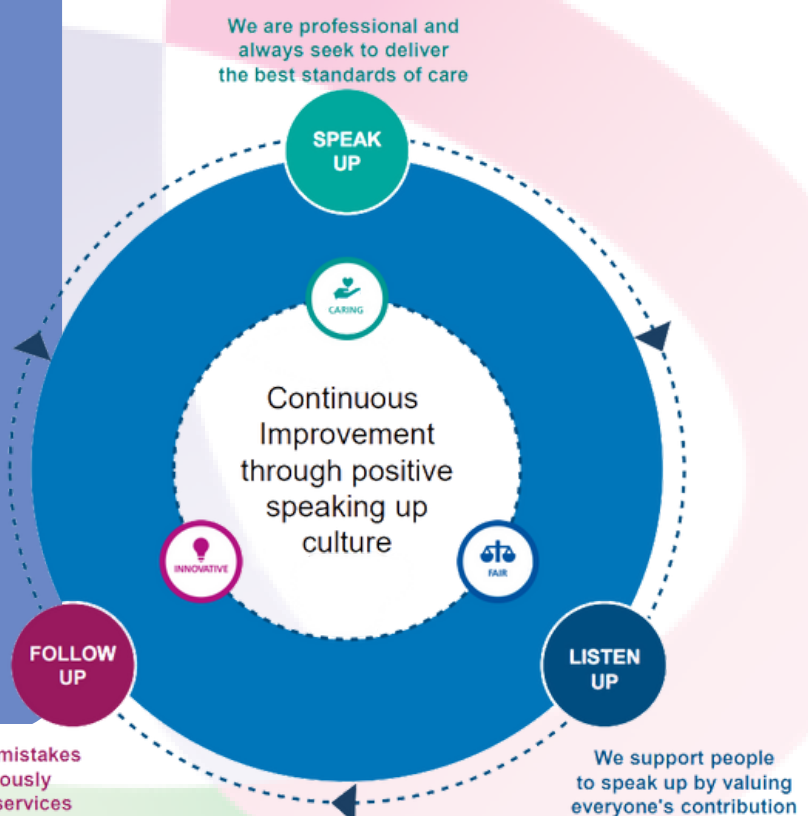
We are professional and always seek to deliver the best standards of care

SPEAK UP

CARING

Continuous Improvement through positive speaking up culture

INNOVATIVE

FAIR

FOLLOW UP

LISTEN UP

mistakes
ously
services

We support people to speak up by valuing everyone's contribution